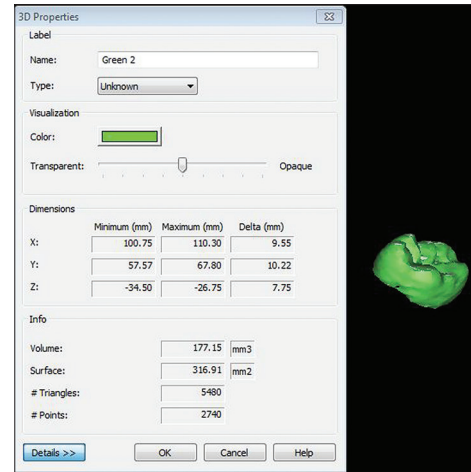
3D Properties

Label

Name: Green 2

Type: Unknown

Visualization

Color:

Transparent: Opaque

Dimensions

| | Minimum (mm) | Maximum (mm) | Delta (mm) |
|---|---|---|---|
| X: | 100.75 | 110.30 | 9.55 |
| Y: | 57.57 | 67.80 | 10.22 |
| Z: | -34.50 | -26.75 | 7.75 |

Info

Volume: 177.15 mm3

Surface: 316.91 mm2

# Triangles: 5480

# Points: 2740

Details >> OK Cancel Help